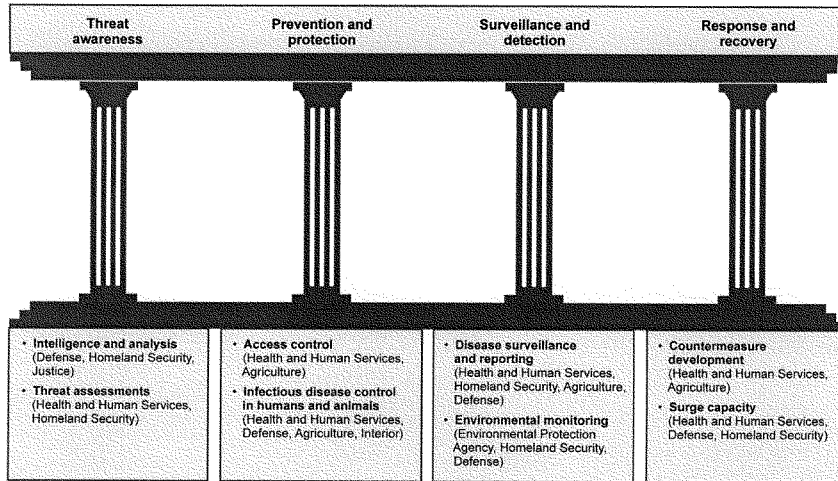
Threat awareness

Prevention and protection

Surveillance and detection

Response and recovery

• Intelligence and analysis (Defense, Homeland Security, Justice)
• Threat assessments (Health and Human Services, Homeland Security)

• Access control (Health and Human Services, Agriculture)
• Infectious disease control in humans and animals (Health and Human Services, Defense, Agriculture, Interior)

• Disease surveillance and reporting (Health and Human Services, Homeland Security, Agriculture, Defense)
• Environmental monitoring (Environmental Protection Agency, Homeland Security, Defense)

• Countermeasure development (Health and Human Services, Agriculture)
• Surge capacity (Health and Human Services, Defense, Homeland Security)